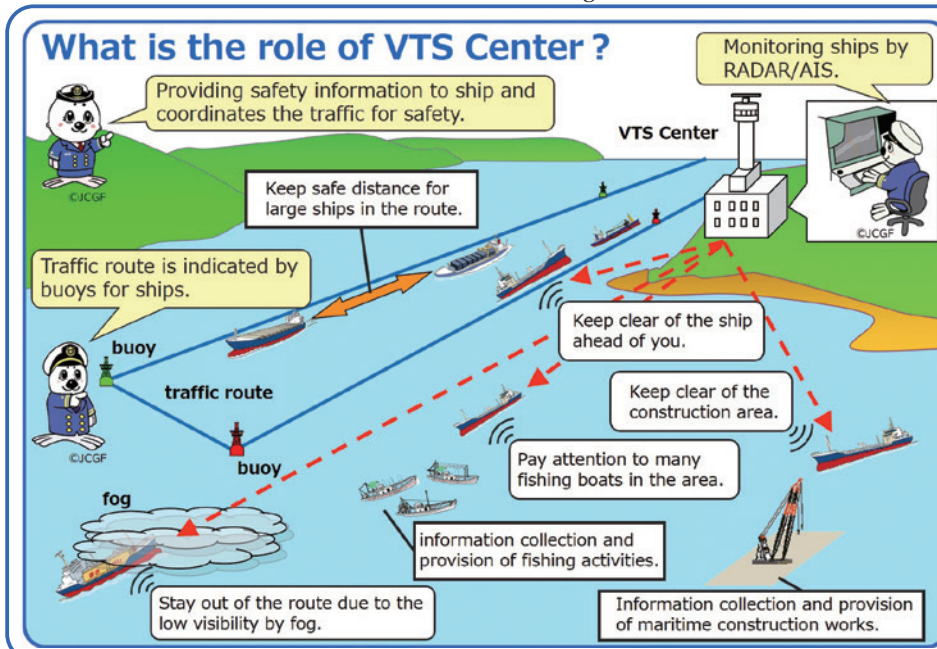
What is the role of VTS Center ?

Monitoring ships by RADAR/AIS.

Providing safety information to ship and coordinates the traffic for safety.

©JCGF

VTS Center

Keep safe distance for large ships in the route.

©JCGF

Traffic route is indicated by buoys for ships.

Keep clear of the ship ahead of you.

buoy

traffic route

Keep clear of the construction area.

©JCGF

buoy

Pay attention to many fishing boats in the area.

fog

information collection and provision of fishing activities.

Stay out of the route due to the low visibility by fog.

Information collection and provision of maritime construction works.